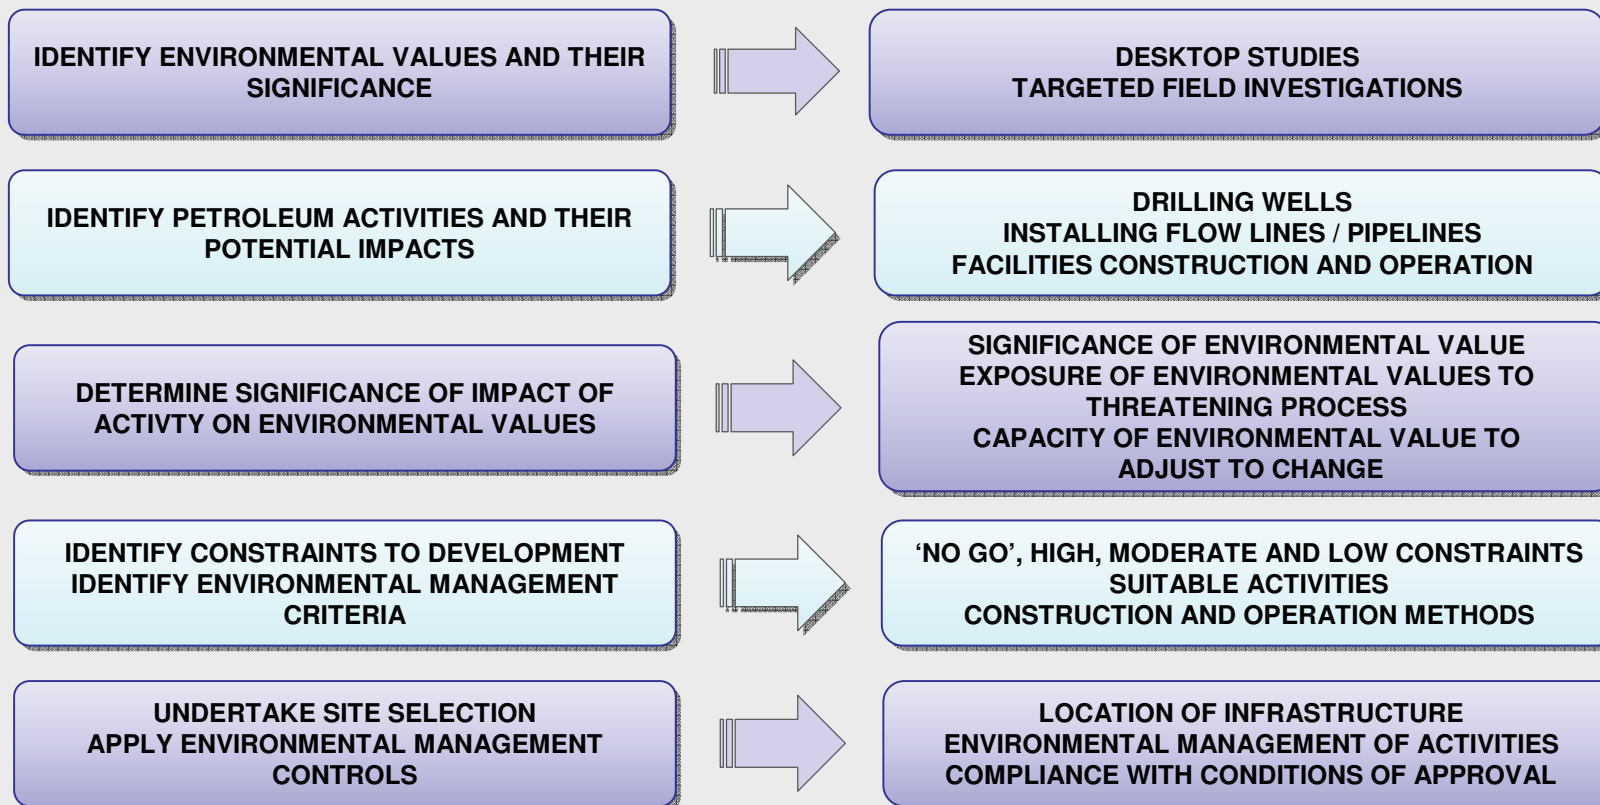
IDENTIFY ENVIRONMENTAL VALUES AND THEIR SIGNIFICANCE

DESKTOP STUDIES
TARGETED FIELD INVESTIGATIONS

IDENTIFY PETROLEUM ACTIVITIES AND THEIR POTENTIAL IMPACTS

DRILLING WELLS
INSTALLING FLOW LINES / PIPELINES
FACILITIES CONSTRUCTION AND OPERATION

DETERMINE SIGNIFICANCE OF IMPACT OF ACTIVTY ON ENVIRONMENTAL VALUES

SIGNIFICANCE OF ENVIRONMENTAL VALUE
EXPOSURE OF ENVIRONMENTAL VALUES TO THREATENING PROCESS
CAPACITY OF ENVIRONMENTAL VALUE TO ADJUST TO CHANGE

IDENTIFY CONSTRAINTS TO DEVELOPMENT
IDENTIFY ENVIRONMENTAL MANAGEMENT CRITERIA

‘NO GO’, HIGH, MODERATE AND LOW CONSTRAINTS
SUITABLE ACTIVITIES
CONSTRUCTION AND OPERATION METHODS

UNDERTAKE SITE SELECTION
APPLY ENVIRONMENTAL MANAGEMENT CONTROLS

LOCATION OF INFRASTRUCTURE
ENVIRONMENTAL MANAGEMENT OF ACTIVITIES
COMPLIANCE WITH CONDITIONS OF APPROVAL